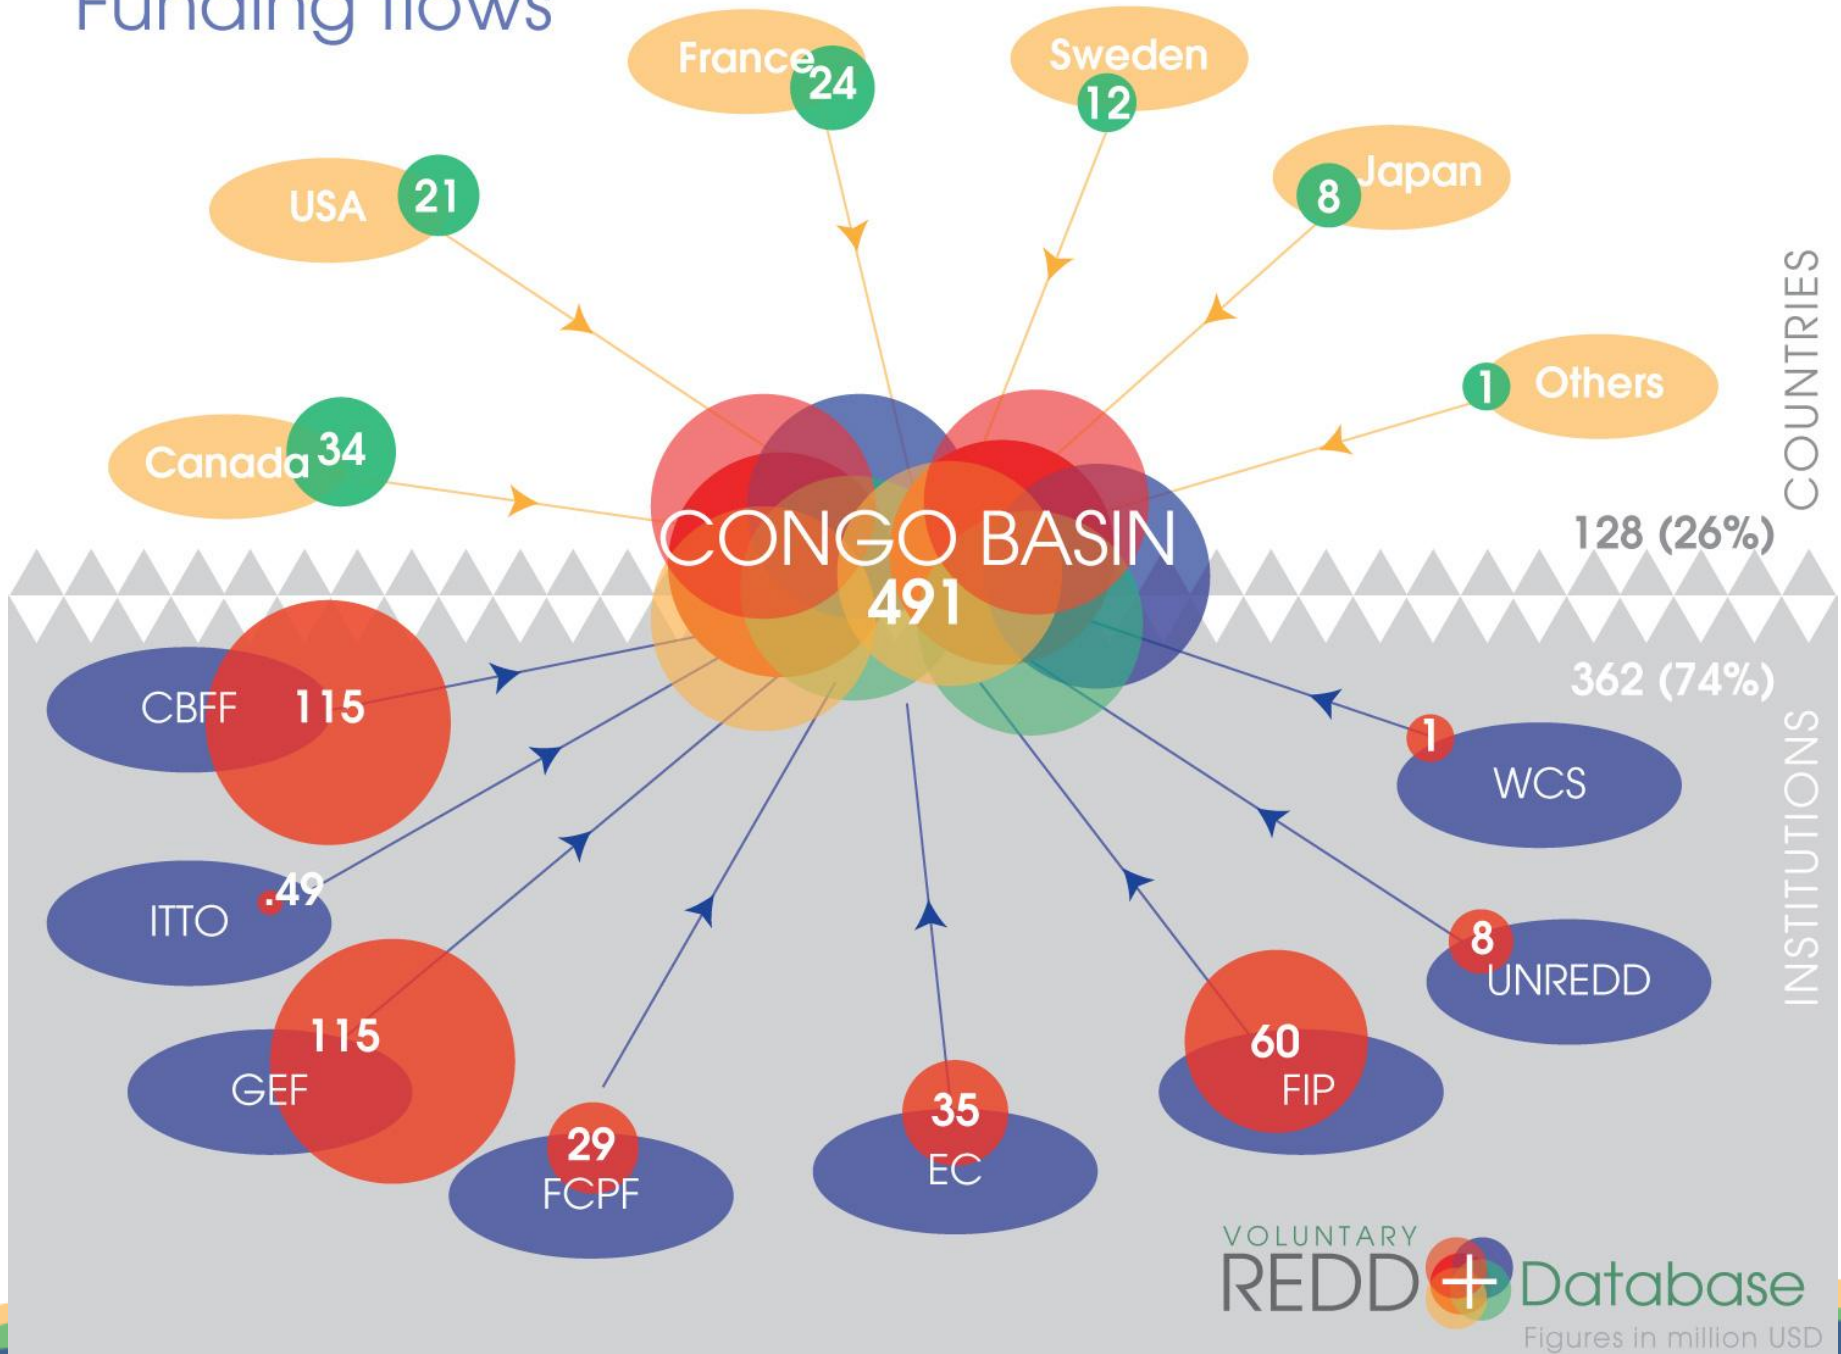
Funding flows

France 24
Sweden 12
USA 21
8 Japan
1 Others
Canada 34

COUNTRIES

CONGO BASIN
491

128 (26%)
362 (74%)

INSTITUTIONS

CBFF 115
ITTO .49
GEF 115
29 FCPF
35 EC
60 FIP
8 UNREDD
1 WCS

VOLUNTARY
REDD+ Database
Figures in million USD